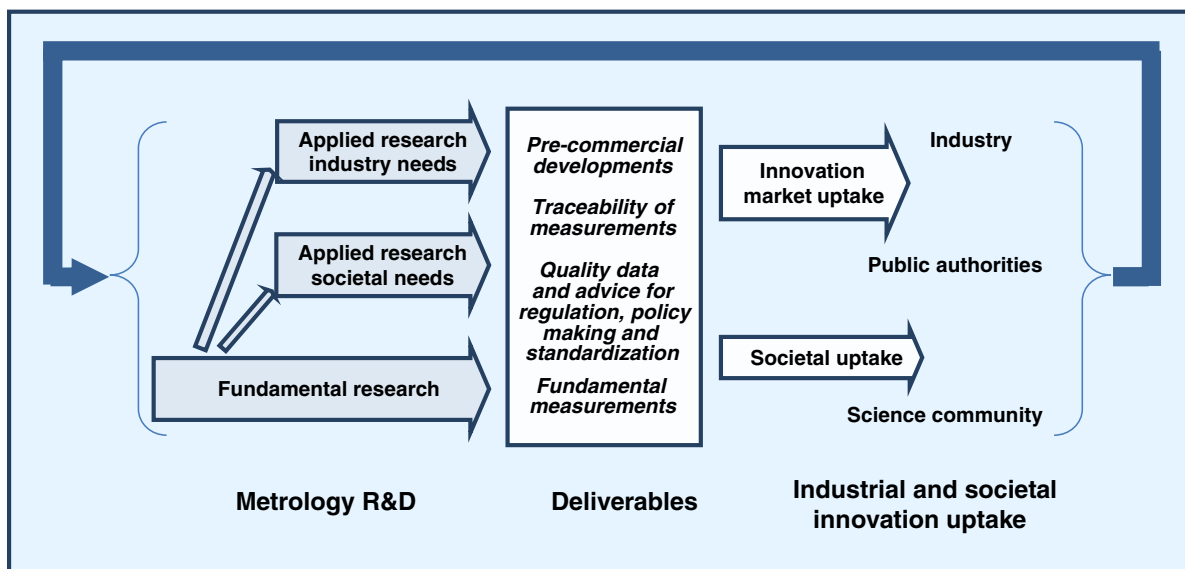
Applied research industry needs

Applied research societal needs

Fundamental research

Pre-commercial developments

Traceability of measurements

Quality data and advice for regulation, policy making and standardization

Fundamental measurements

Innovation market uptake

Societal uptake

Industry

Public authorities

Science community

Metrology R&D

Deliverables

Industrial and societal innovation uptake